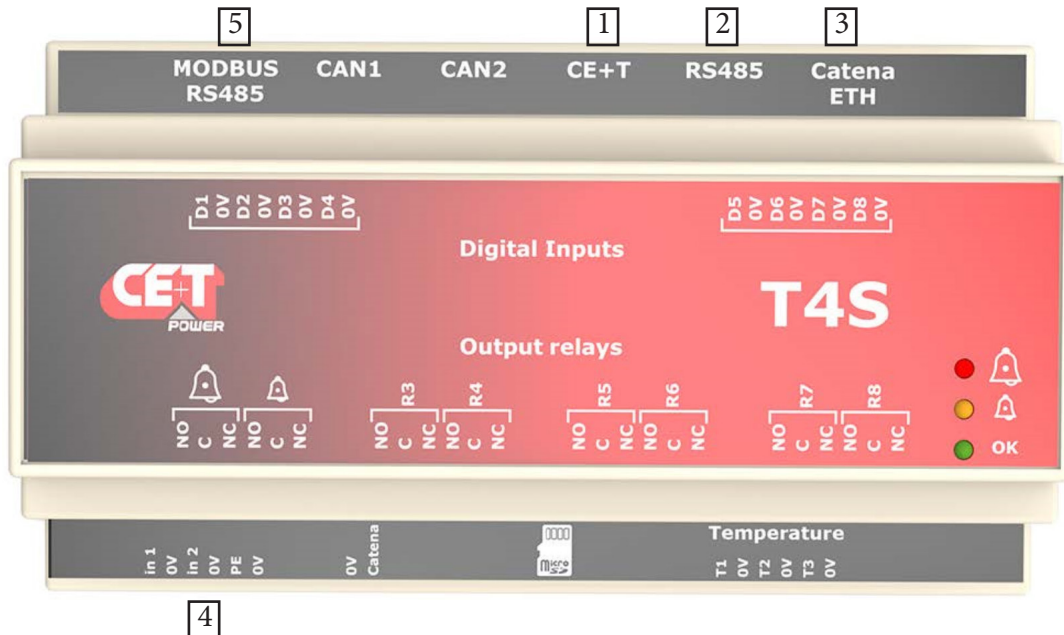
5 1 2 3

MODBUS RS485 CAN1 CAN2 CE+T RS485 Catena ETH

D1 0V D2 0V D3 0V D4 0V

D5 0V D6 0V D7 0V D8 0V

Digital Inputs

CE+T POWER

T4S

Output relays

R3 R4 R5 R6 R7 R8

NO C NC NO C NC NO C NC NO C NC NO C NC NO C NC NO C NC NO C NC

OK

Temperature

in 1 0V in 2 0V PE 0V 0V Catena

micro SD

T1 0V T2 0V T3 0V

4